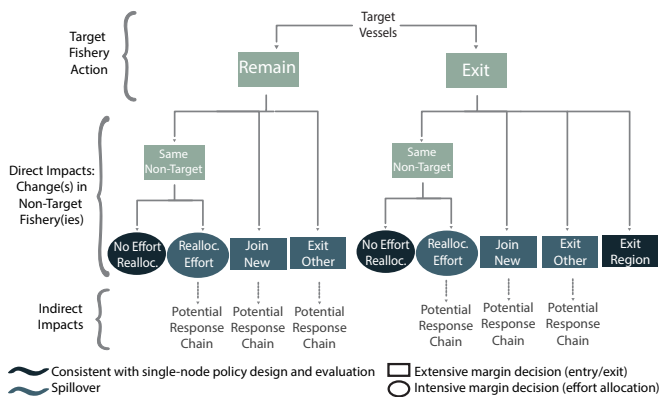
Target Fishery Action

Target Vessels

Remain

Exit

Direct Impacts: Change(s) in Non-Target Fishery(ies)

Same Non-Target

No Effort Realloc.

Realloc. Effort

Join New

Exit Other

Same Non-Target

No Effort Realloc.

Realloc. Effort

Join New

Exit Other

Exit Region

Indirect Impacts

Potential Response Chain

Potential Response Chain

Potential Response Chain

Potential Response Chain

Potential Response Chain

Potential Response Chain

Consistent with single-node policy design and evaluation

Spillover

Extensive margin decision (entry/exit)

Intensive margin decision (effort allocation)